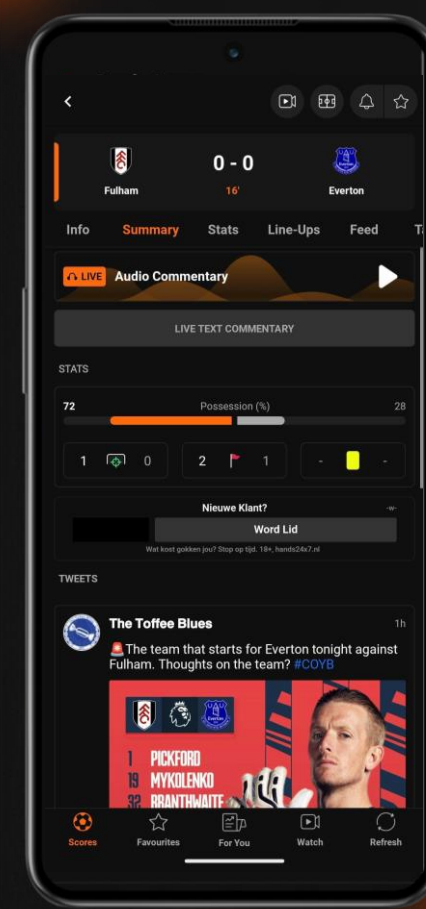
Fulham 0 - 0 Everton
16'

Info Summary Stats Line-Ups Feed T

LIVE Audio Commentary

LIVE TEXT COMMENTARY

STATS

72 Possession (%) 28

1 0 2 1 - -

Nieuwe Klant?

Word Lid

Wat kost gokken jou? Stop op tijd. 18+, hands24x7.nl

TWEETS

The Toffee Blues 1h

The team that starts for Everton tonight against Fulham. Thoughts on the team? #COYB

1 PICKFORD
19 MYKOLENKO
32 BRANTHWAITE

Scores Favourites For You Watch Refresh